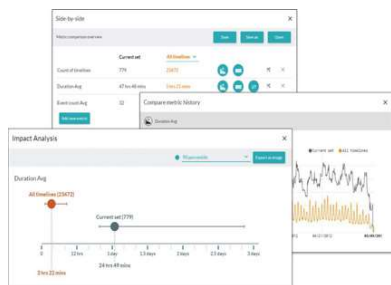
Side-by-side

Metric comparison overview

Save

Save as

Close

Current set

All timelines

Count of timelines

779

23672

Duration Avg

47 hrs 49 mins

3 hrs 22 mins

Event count Avg

32

Add new metric

Compare metric history

Duration Avg

Current set

All timelines

Impact Analysis

Export as image

Duration Avg

All timelines (23672)

Current set (779)

0

12 hrs

1 day

1.5 days

2 days

2.5 days

3 days

3 hrs 22 mins

24 hrs 49 mins